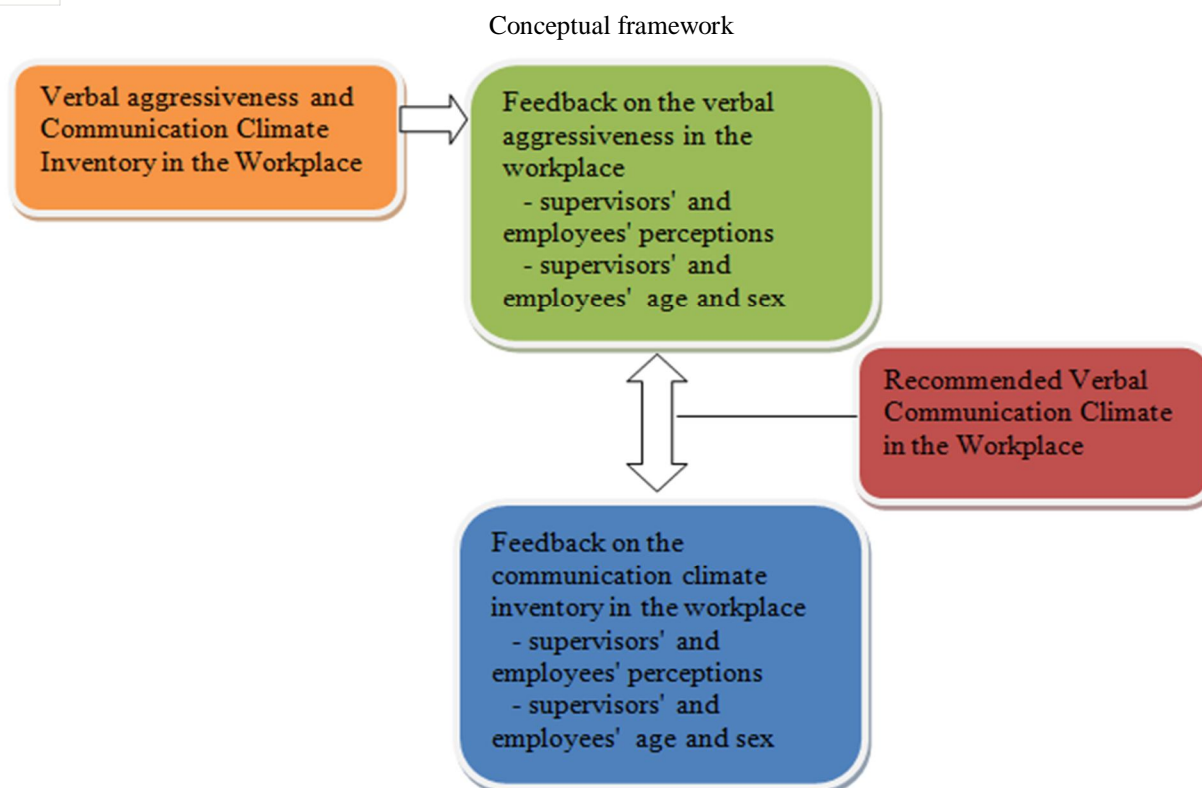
Conceptual framework

Verbal aggressiveness and Communication Climate Inventory in the Workplace

Feedback on the verbal aggressiveness in the workplace
- supervisors' and employees' perceptions
- supervisors' and employees' age and sex

Recommended Verbal Communication Climate in the Workplace

Feedback on the communication climate inventory in the workplace
- supervisors' and employees' perceptions
- supervisors' and employees' age and sex